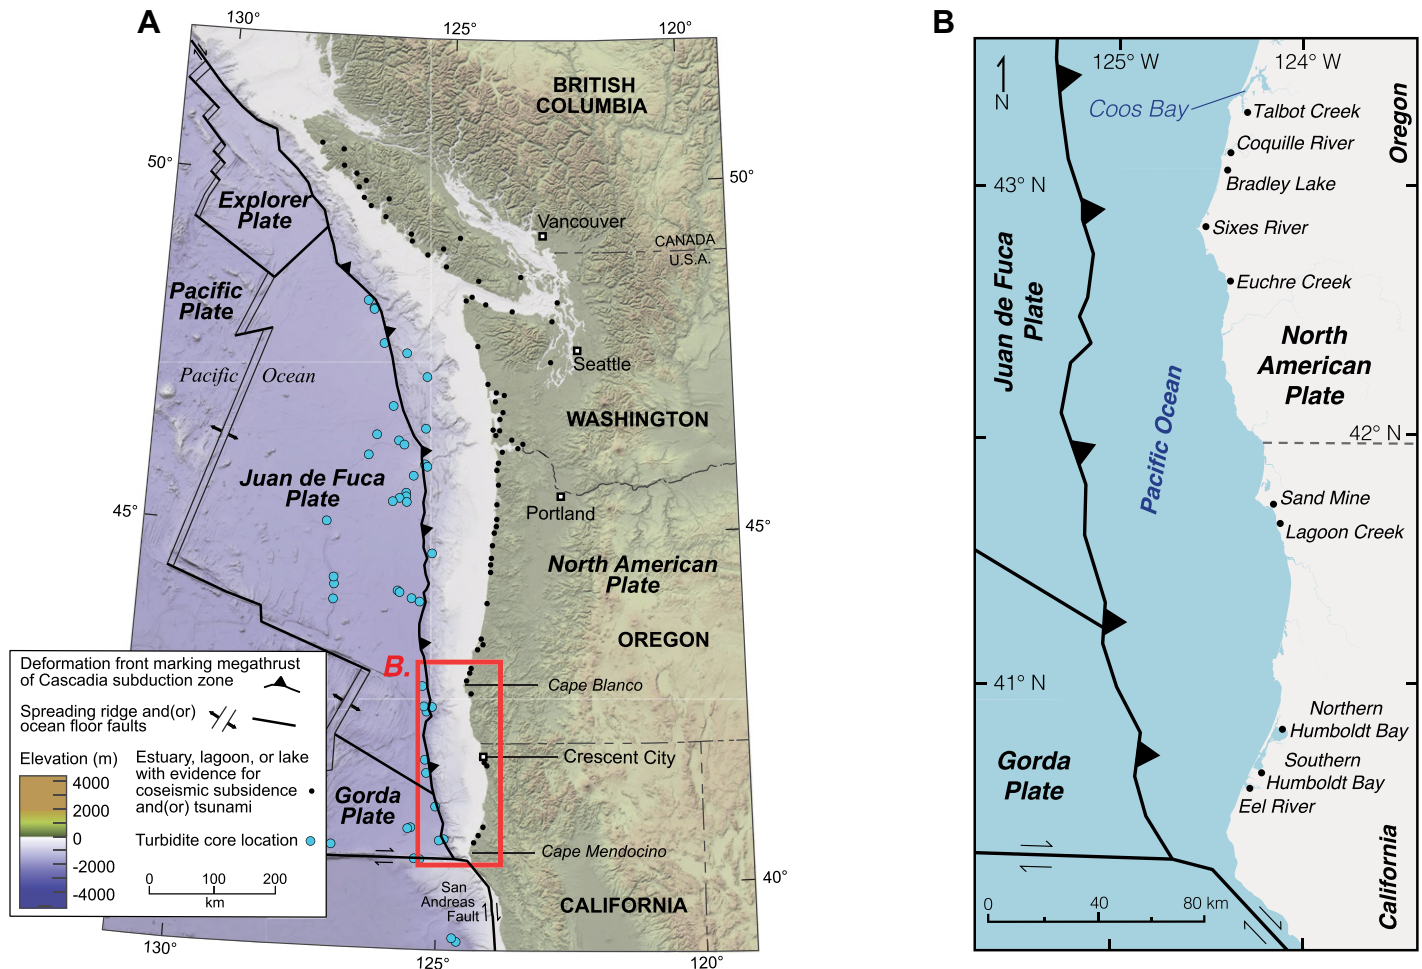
A

130°
125°
120°
50°
50°
45°
45°
40°
130°
125°
120°

BRITISH COLUMBIA
Vancouver
CANADA
U.S.A.
Explorer Plate
Pacific Plate
Pacific Ocean
Seattle
WASHINGTON
Juan de Fuca Plate
Portland
North American Plate
OREGON
B.
Cape Blanco
Crescent City
Gorda Plate
Cape Mendocino
San Andreas Fault
CALIFORNIA

Deformation front marking megathrust of Cascadia subduction zone
Spreading ridge and(or) ocean floor faults
Elevation (m)
4000
2000
0
-2000
-4000
Estuary, lagoon, or lake with evidence for coseismic subsidence and(or) tsunami
Turbidite core location
0 100 200
km

B

N
125° W
124° W
Coos Bay
Talbot Creek
Coquille River
Oregon
43° N
Bradley Lake
Sixes River
Euchre Creek
Juan de Fuca Plate
North American Plate
Pacific Ocean
42° N
Sand Mine
Lagoon Creek
41° N
Northern Humboldt Bay
Southern Humboldt Bay
Gorda Plate
Eel River
California
0
40
80 km